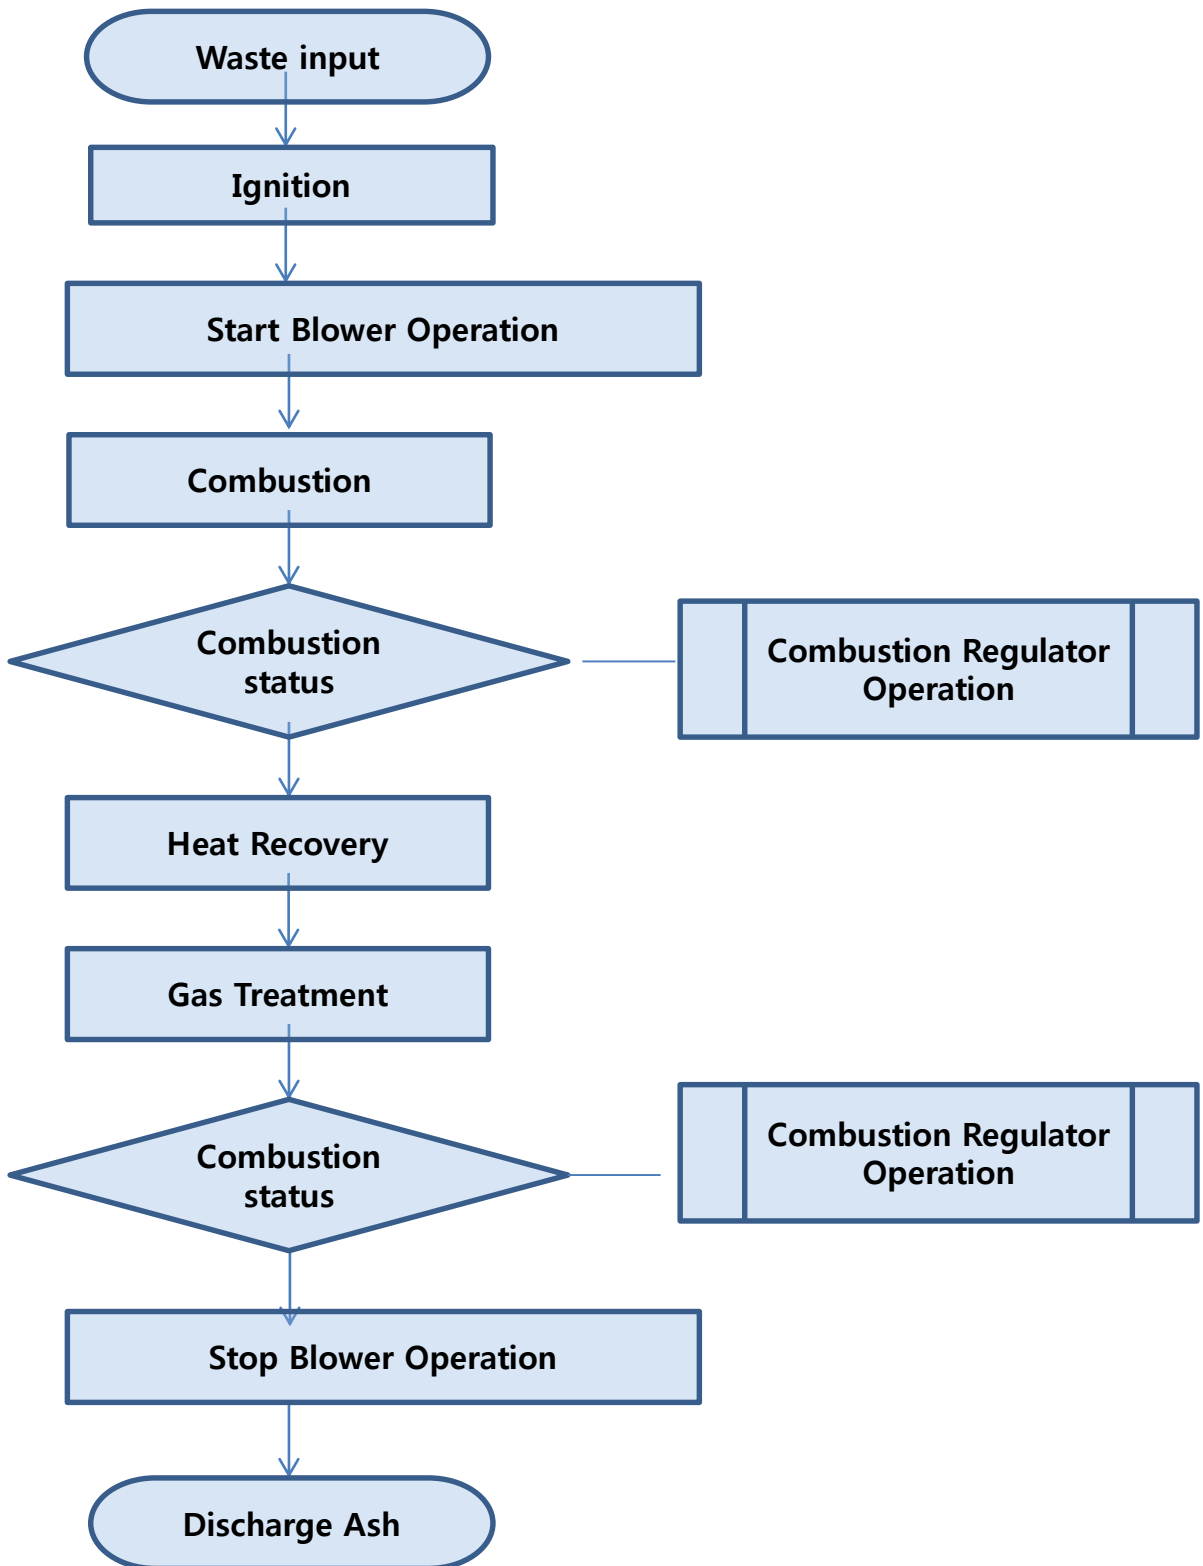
Waste input

Ignition

Start Blower Operation

Combustion

Combustion status

Combustion Regulator Operation

Heat Recovery

Gas Treatment

Combustion status

Combustion Regulator Operation

Stop Blower Operation

Discharge Ash